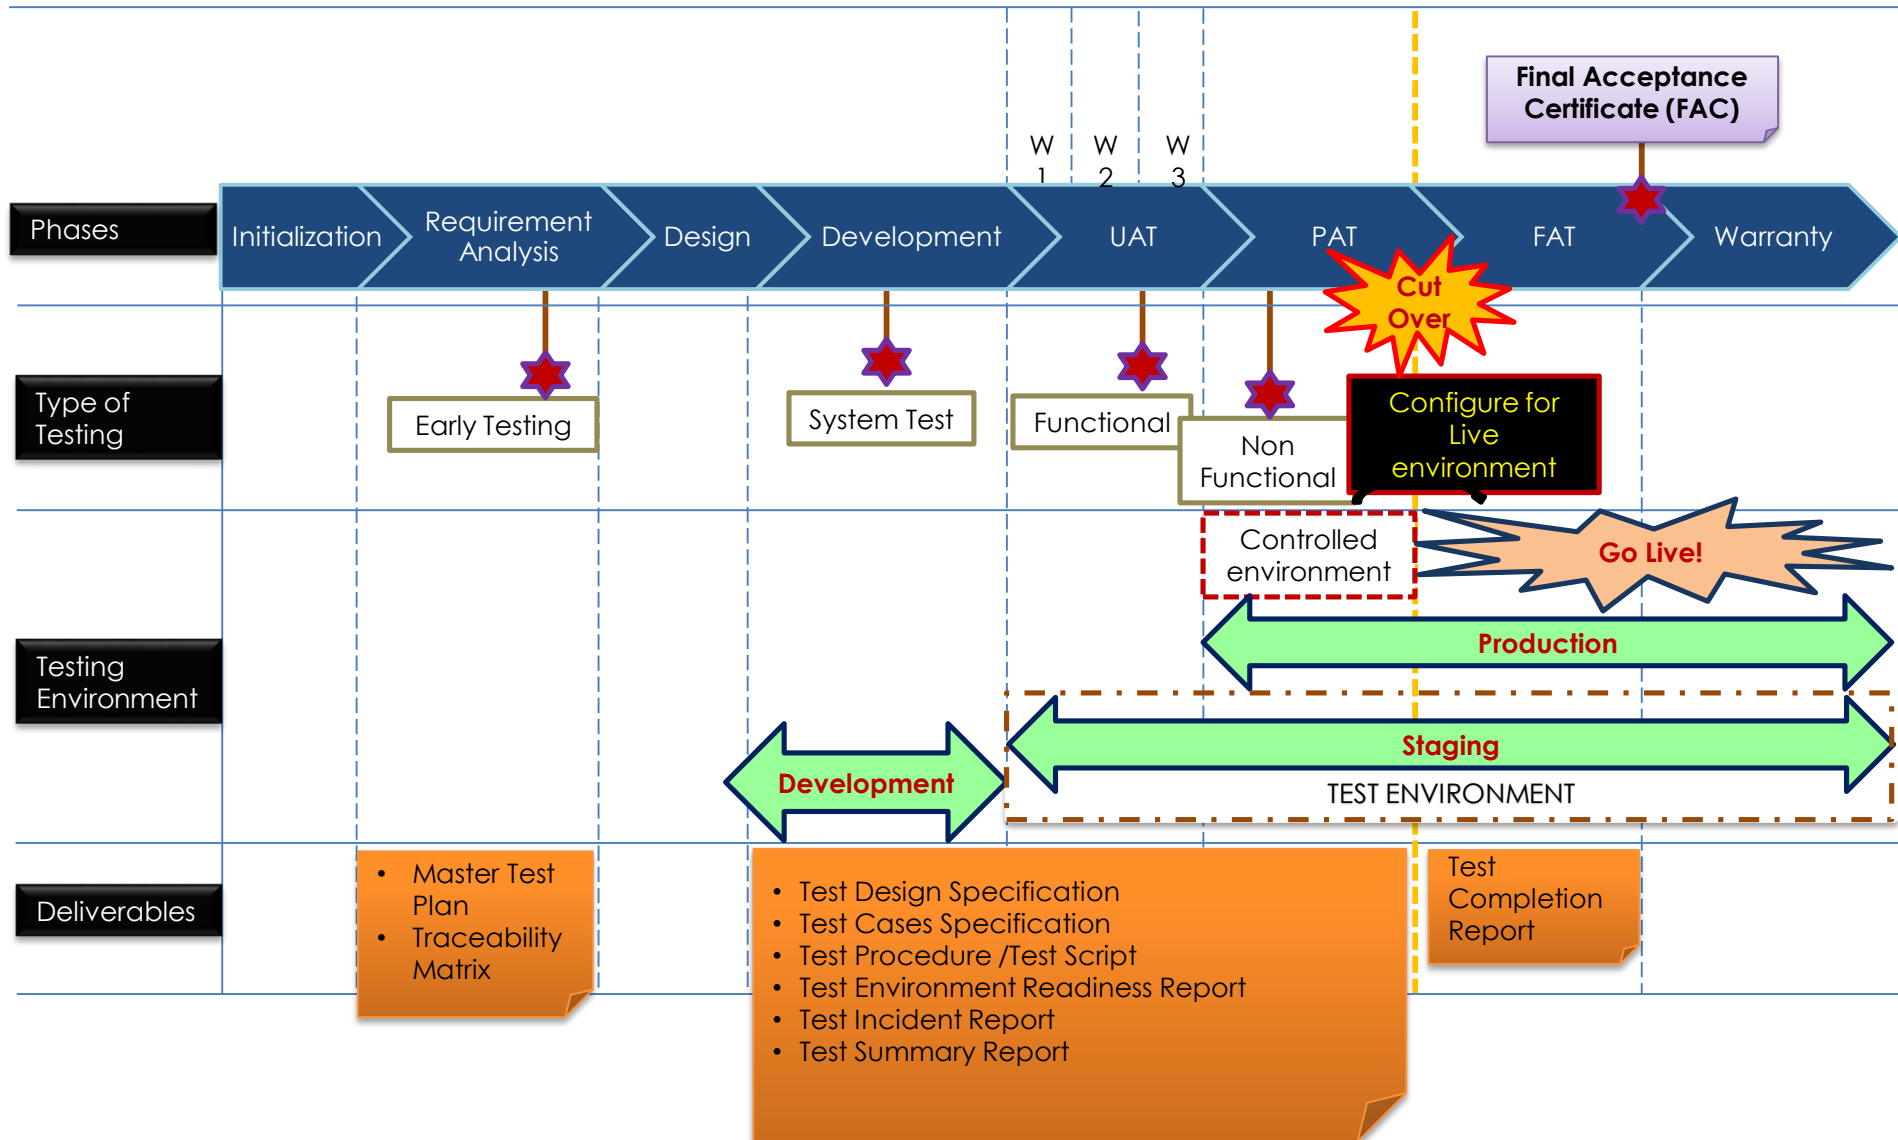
Final Acceptance Certificate (FAC)

W 1 W 2 W 3

Phases

Initialization

Requirement Analysis

Design

Development

UAT

PAT

FAT

Warranty

Cut Over

Type of Testing

Early Testing

System Test

Functional

Non Functional

Configure for Live environment

Controlled environment

Go Live!

Testing Environment

Production

Staging

Development

TEST ENVIRONMENT

Deliverables

- Master Test Plan
- Traceability Matrix

- Test Design Specification
- Test Cases Specification
- Test Procedure /Test Script
- Test Environment Readiness Report
- Test Incident Report
- Test Summary Report

Test Completion Report